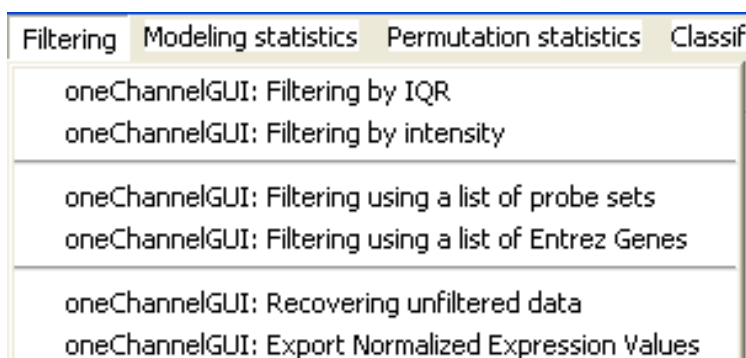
Filtering Modeling statistics Permutation statistics Classif

oneChannelGUI: Filtering by IQR
oneChannelGUI: Filtering by intensity

oneChannelGUI: Filtering using a list of probe sets
oneChannelGUI: Filtering using a list of Entrez Genes

oneChannelGUI: Recovering unfiltered data
oneChannelGUI: Export Normalized Expression Values